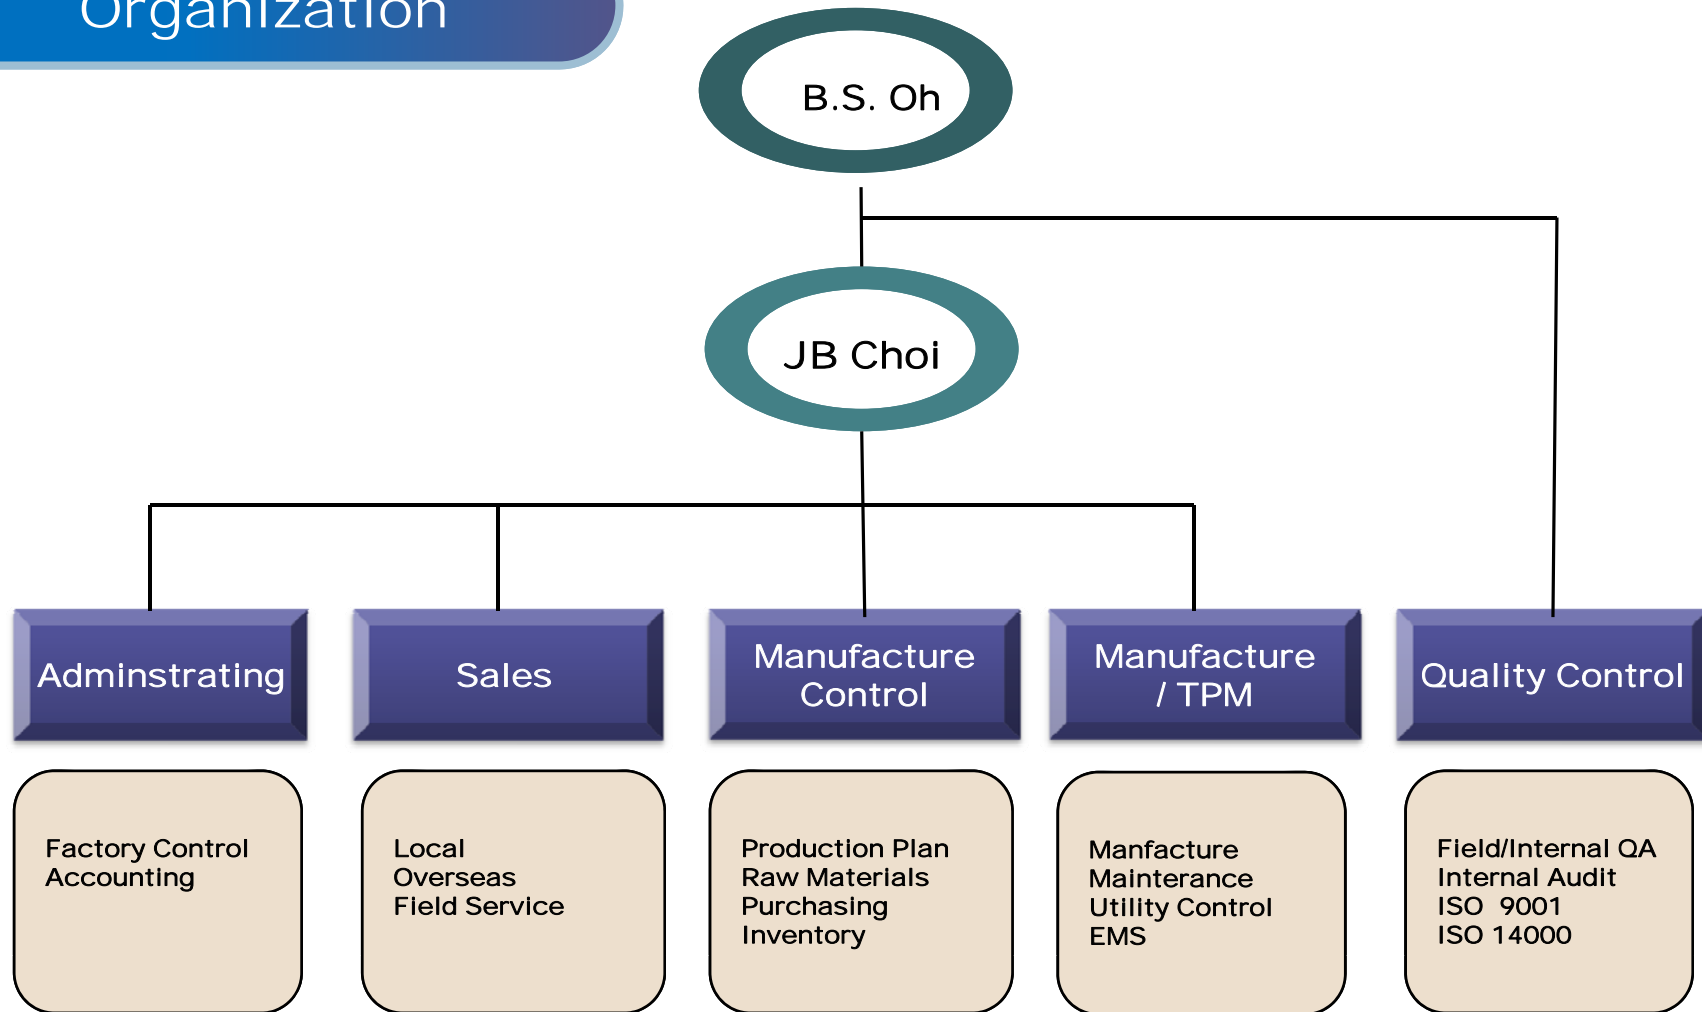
Organization

B.S. Oh

JB Choi

Adminstrating

Sales

Manufacture Control

Manufacture / TPM

Quality Control

Factory Control
Accounting

Local
Overseas
Field Service

Production Plan
Raw Materials
Purchasing
Inventory

Manfacture
Maintenance
Utility Control
EMS

Field/Internal QA
Internal Audit
ISO 9001
ISO 14000